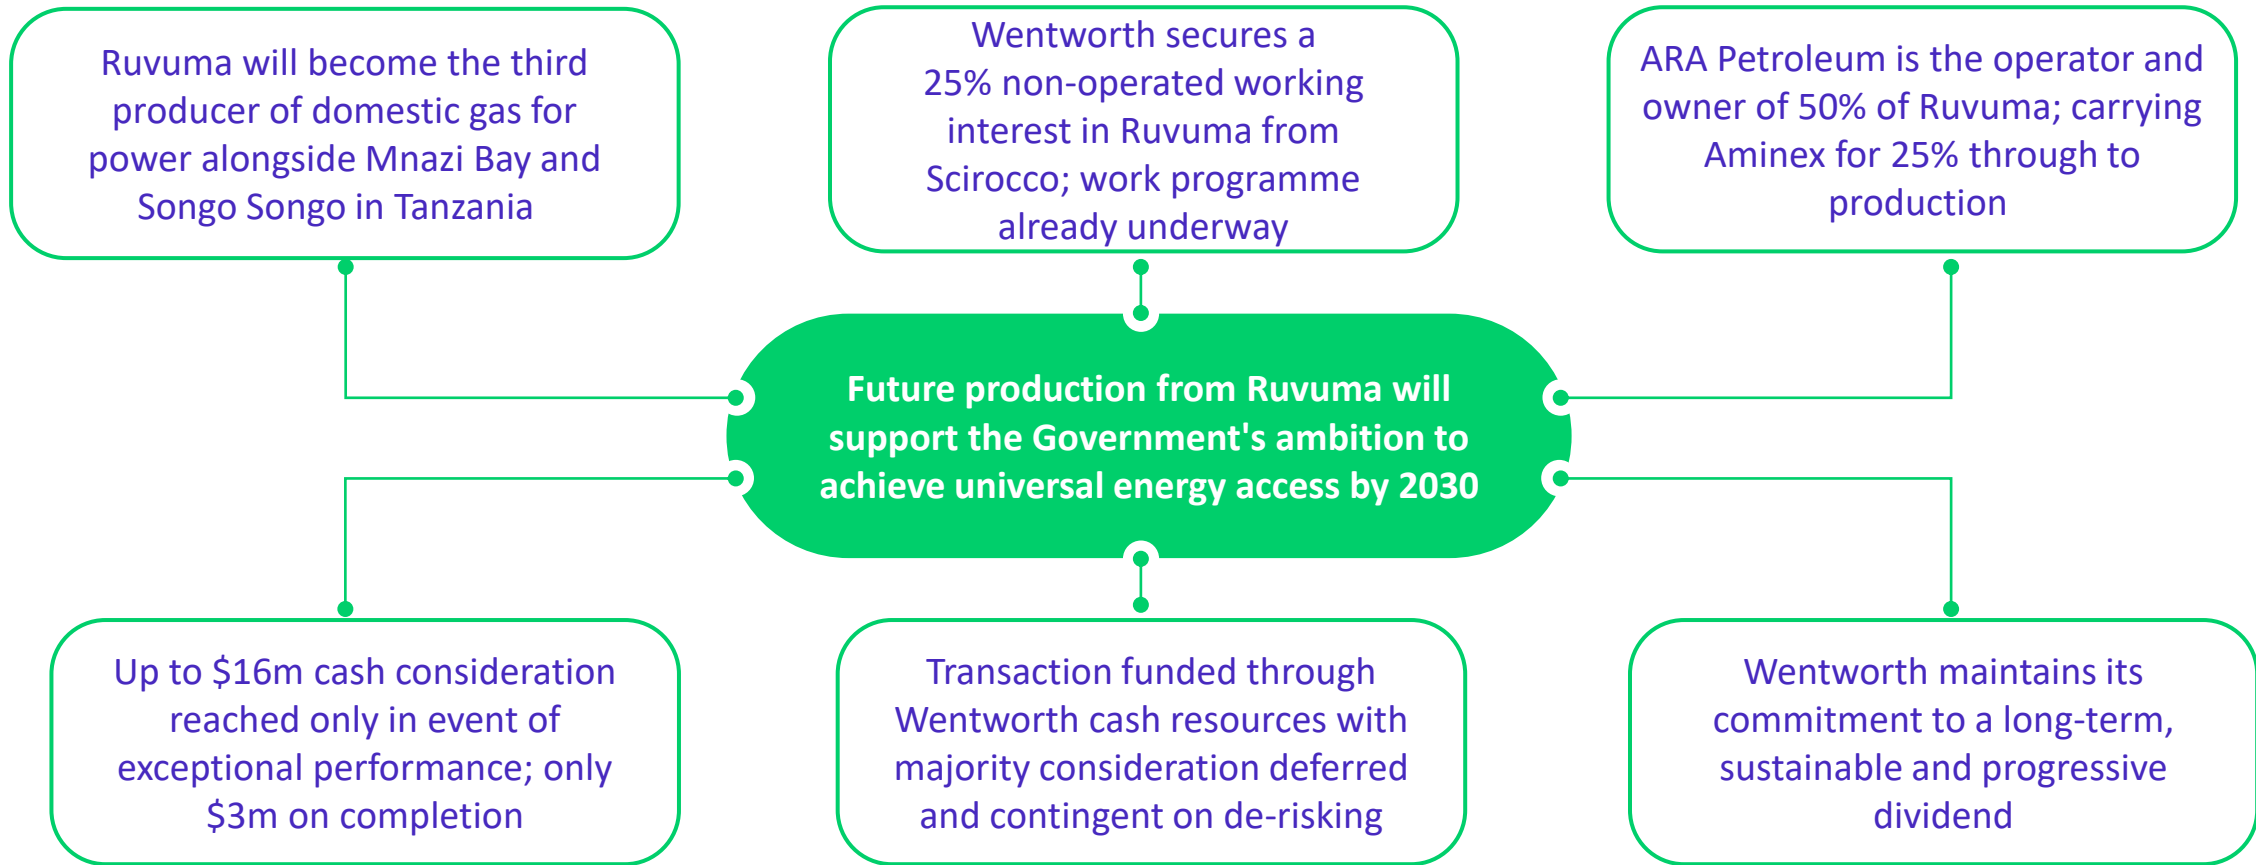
Ruvuma will become the third producer of domestic gas for power alongside Mnazi Bay and Songo Songo in Tanzania

Wentworth secures a 25% non-operated working interest in Ruvuma from Scirocco; work programme already underway

ARA Petroleum is the operator and owner of 50% of Ruvuma; carrying Aminex for 25% through to production

Future production from Ruvuma will support the Government's ambition to achieve universal energy access by 2030

Up to \$16m cash consideration reached only in event of exceptional performance; only \$3m on completion

Transaction funded through Wentworth cash resources with majority consideration deferred and contingent on de-risking

Wentworth maintains its commitment to a long-term, sustainable and progressive dividend